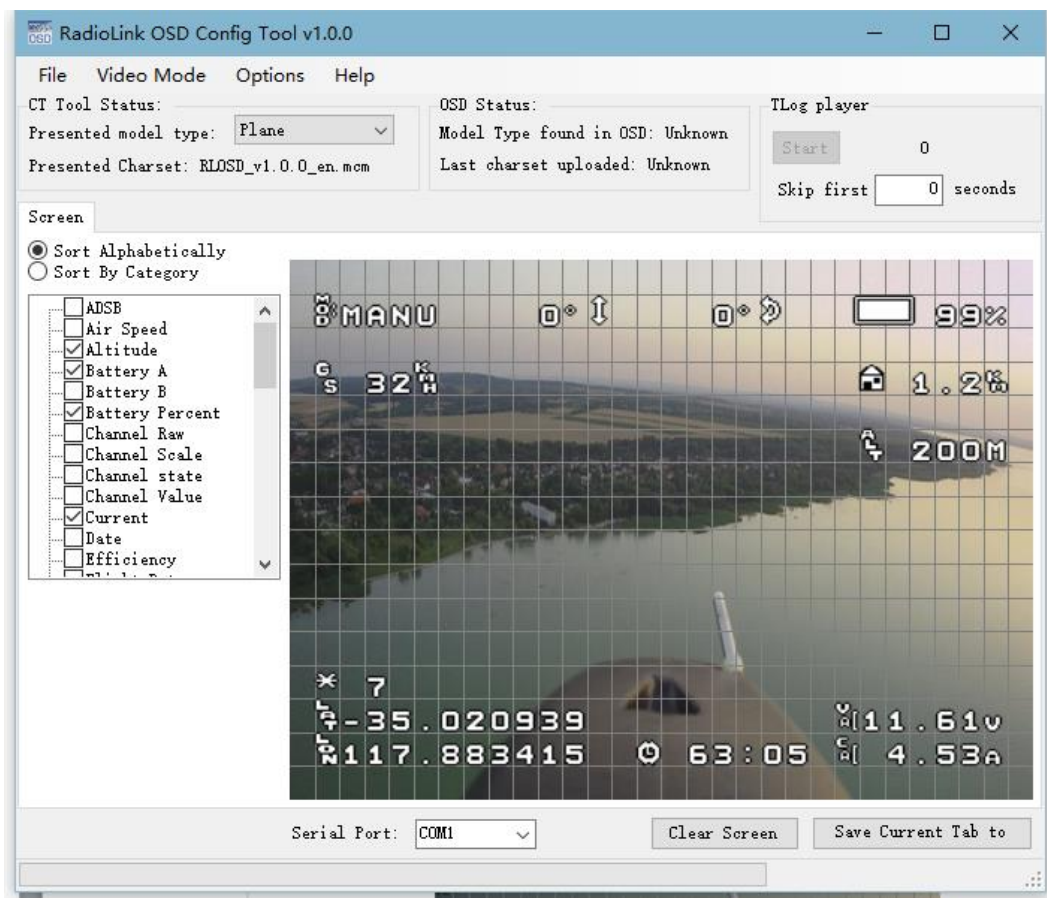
RadioLink OSD Config Tool v1.0.0

File Video Mode Options Help

CT Tool Status:
Presented model type: Plane
Presented Charset: RLOSD_v1.0.0_en.mcm

OSD Status:
Model Type found in OSD: Unknown
Last charset uploaded: Unknown

TLog player
Start 0
Skip first 0 seconds

Screen

Sort Alphabetically
Sort By Category

ADSB
Air Speed
Altitude
Battery A
Battery B
Battery Percent
Channel Raw
Channel Scale
Channel state
Channel Value
Current
Date
Efficiency

MANU 0° 0° 99%
GS 32 KH
1.2
200M
7
-35.020939
117.883415 63:05
11.61v
4.53A

Serial Port: COM1 Clear Screen Save Current Tab to